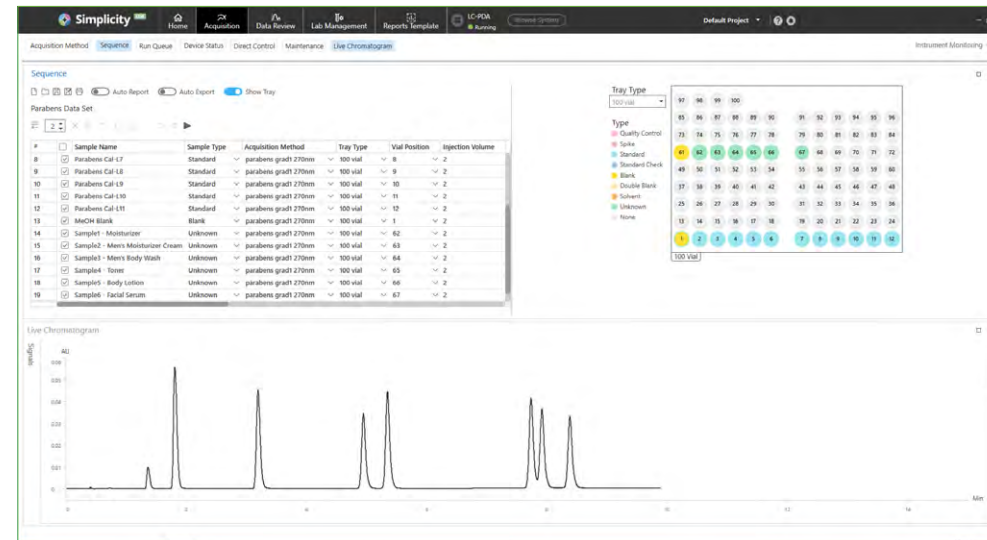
Simplicity
Home Acquisition Data Review Lab Management Reports Template
LC-PDA
Running
Default Project

Acquisition Method Sequence Run Queue Device Status Direct Control Maintenance Live Chromatogram
Instrument Monitoring

Sequence
Auto Report Auto Export Show Tray
Parabens Data Set
2

| # | | Sample Name | Sample Type | Acquisition Method | Tray Type | Vial Position | Injection Volume |
|---|---|---|---|---|---|---|---|
| 8 | | Parabens Cal-L7 | Standard | parabens grad1 270nm | 100 vial | 8 | 2 |
| 9 | | Parabens Cal-L8 | Standard | parabens grad1 270nm | 100 vial | 9 | 2 |
| 10 | | Parabens Cal-L9 | Standard | parabens grad1 270nm | 100 vial | 10 | 2 |
| 11 | | Parabens Cal-L10 | Standard | parabens grad1 270nm | 100 vial | 11 | 2 |
| 12 | | Parabens Cal-L11 | Standard | parabens grad1 270nm | 100 vial | 12 | 2 |
| 13 | | MeOH Blank | Blank | parabens grad1 270nm | 100 vial | 1 | 2 |
| 14 | | Sample1 - Moisturizer | Unknown | parabens grad1 270nm | 100 vial | 62 | 2 |
| 15 | | Sample2 - Men's Moisturizer Cream | Unknown | parabens grad1 270nm | 100 vial | 63 | 2 |
| 16 | | Sample3 - Men's Body Wash | Unknown | parabens grad1 270nm | 100 vial | 64 | 2 |
| 17 | | Sample4 - Toner | Unknown | parabens grad1 270nm | 100 vial | 65 | 2 |
| 18 | | Sample5 - Body Lotion | Unknown | parabens grad1 270nm | 100 vial | 66 | 2 |
| 19 | | Sample6 - Facial Serum | Unknown | parabens grad1 270nm | 100 vial | 67 | 2 |

Tray Type
100 vial
Type
Quality Control
Spike
Standard
Standard Check
Blank
Double Blank
Solvent
Unknown
None

97 98 99 100
85 86 87 88 89 90 91 92 93 94 95 96
73 74 75 76 77 78 79 80 81 82 83 84
61 62 63 64 65 66 67 68 69 70 71 72
49 50 51 52 53 54 55 56 57 58 59 60
37 38 39 40 41 42 43 44 45 46 47 48
25 26 27 28 29 30 31 32 33 34 35 36
13 14 15 16 17 18 19 20 21 22 23 24
1 2 3 4 5 6 7 8 9 10 11 12
100 Vial

Live Chromatogram
Signals
AU
0.06
0.05
0.04
0.03
0.02
0.01
0
0 2 4 6 8 10 12 14
Min